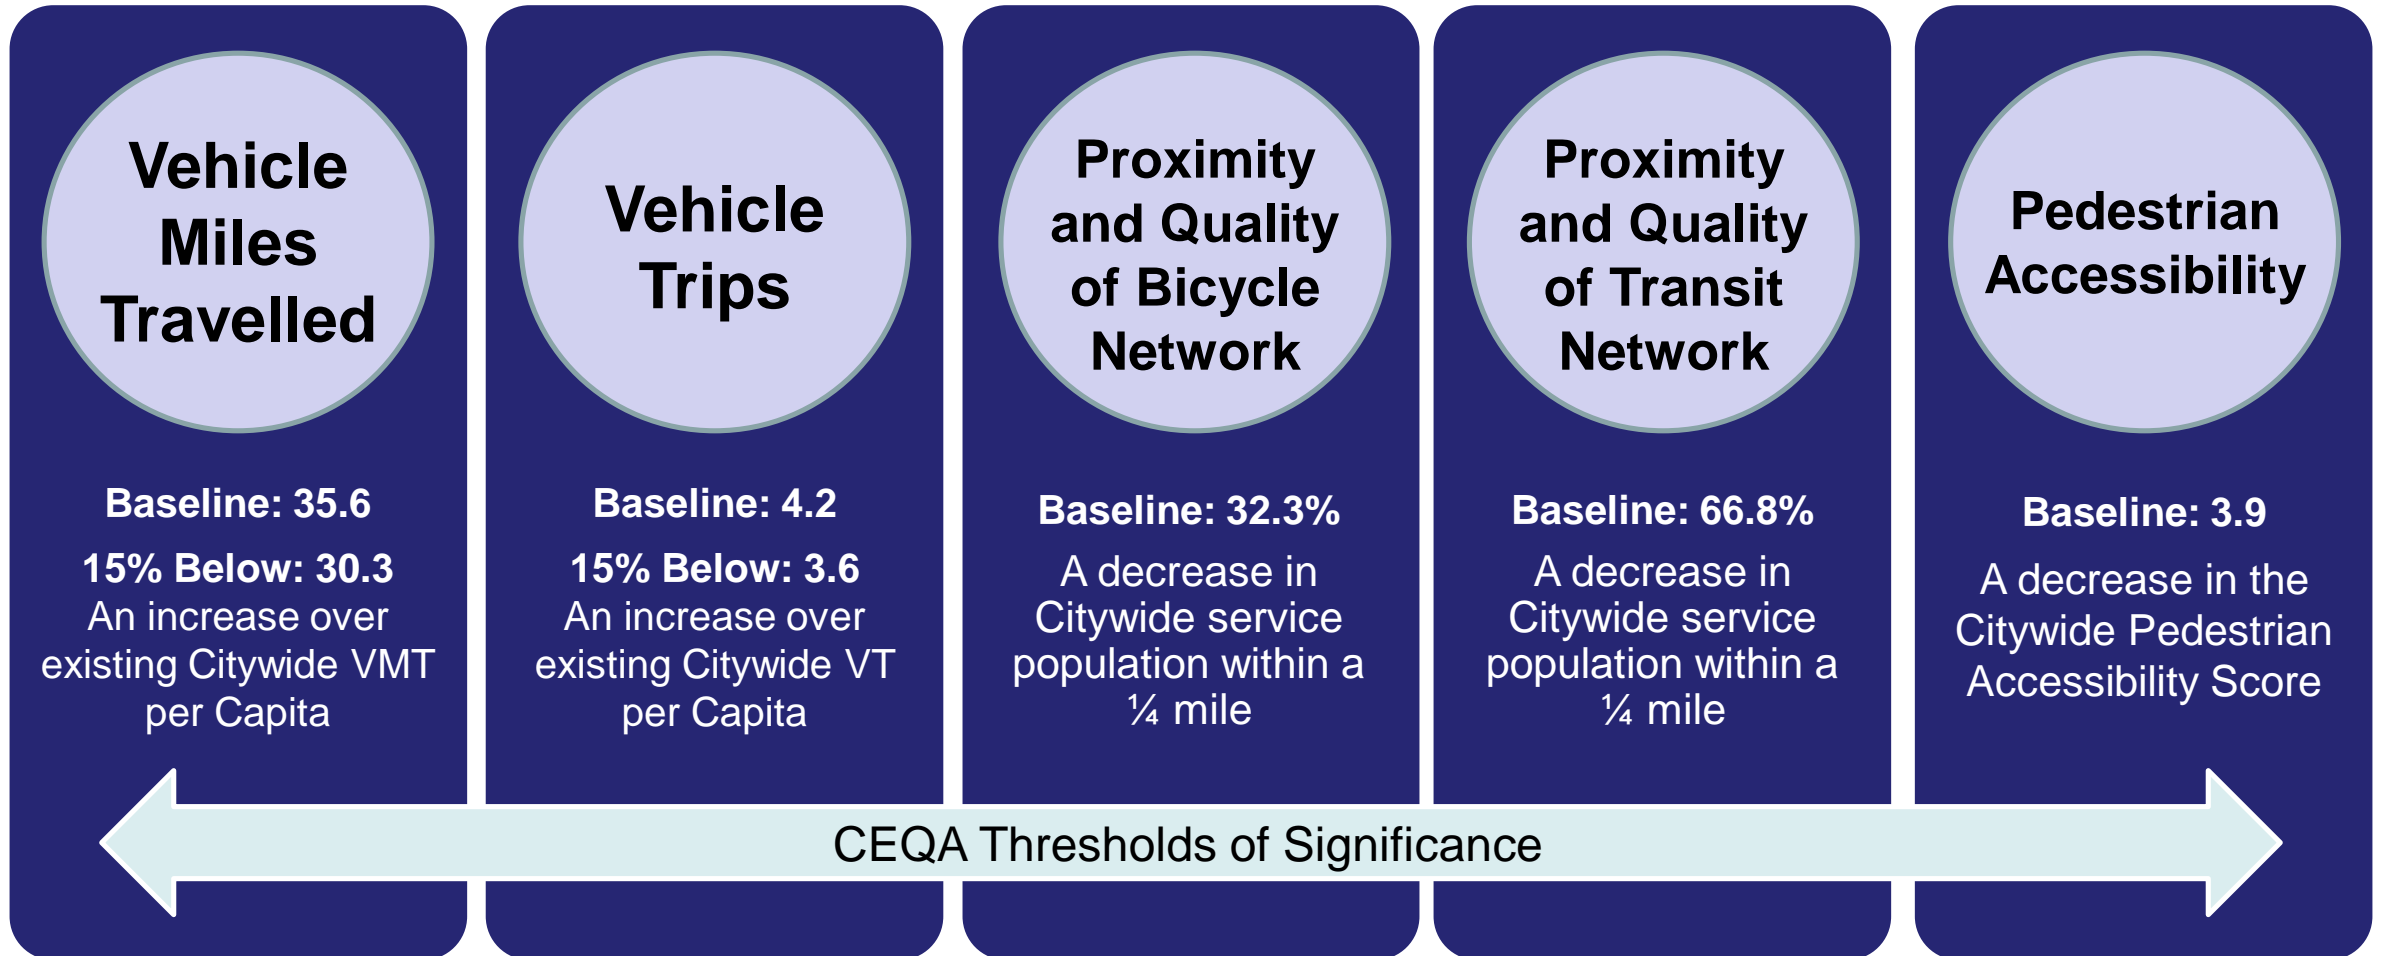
Vehicle Miles Travelled

Baseline: 35.6

15% Below: 30.3
An increase over existing Citywide VMT per Capita

Vehicle Trips

Baseline: 4.2

15% Below: 3.6
An increase over existing Citywide VT per Capita

Proximity and Quality of Bicycle Network

Baseline: 32.3%

A decrease in Citywide service population within a ¼ mile

Proximity and Quality of Transit Network

Baseline: 66.8%

A decrease in Citywide service population within a ¼ mile

Pedestrian Accessibility

Baseline: 3.9

A decrease in the Citywide Pedestrian Accessibility Score

CEQA Thresholds of Significance